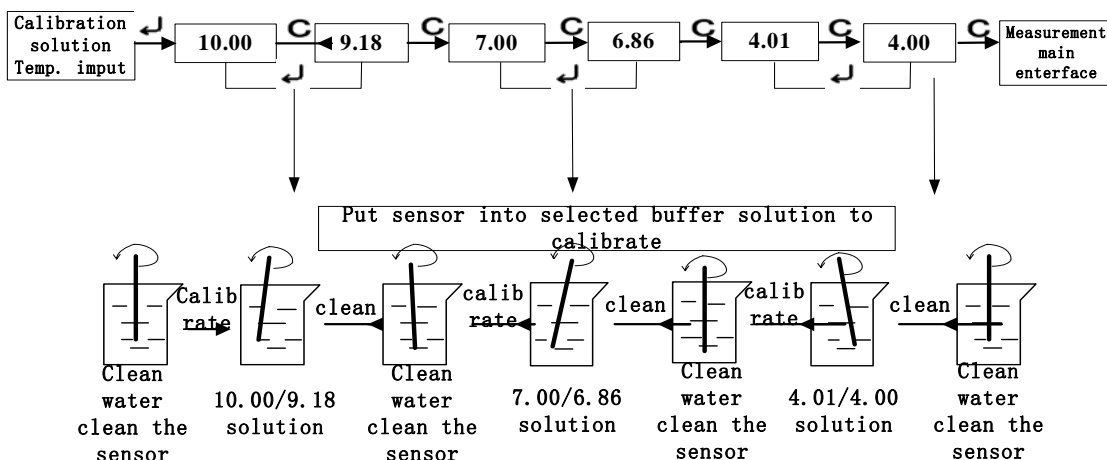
Calibration solution Temp. imput

10.00

9.18

7.00

6.86

4.01

4.00

Measurement main enterface

Put sensor into selected buffer solution to calibrate

Calib rate

clean

calib rate

clean

calib rate

clean

Clean water clean the sensor

10.00/9.18 solution

Clean water clean the sensor

7.00/6.86 solution

Clean water clean the sensor

4.01/4.00 solution

Clean water clean the sensor